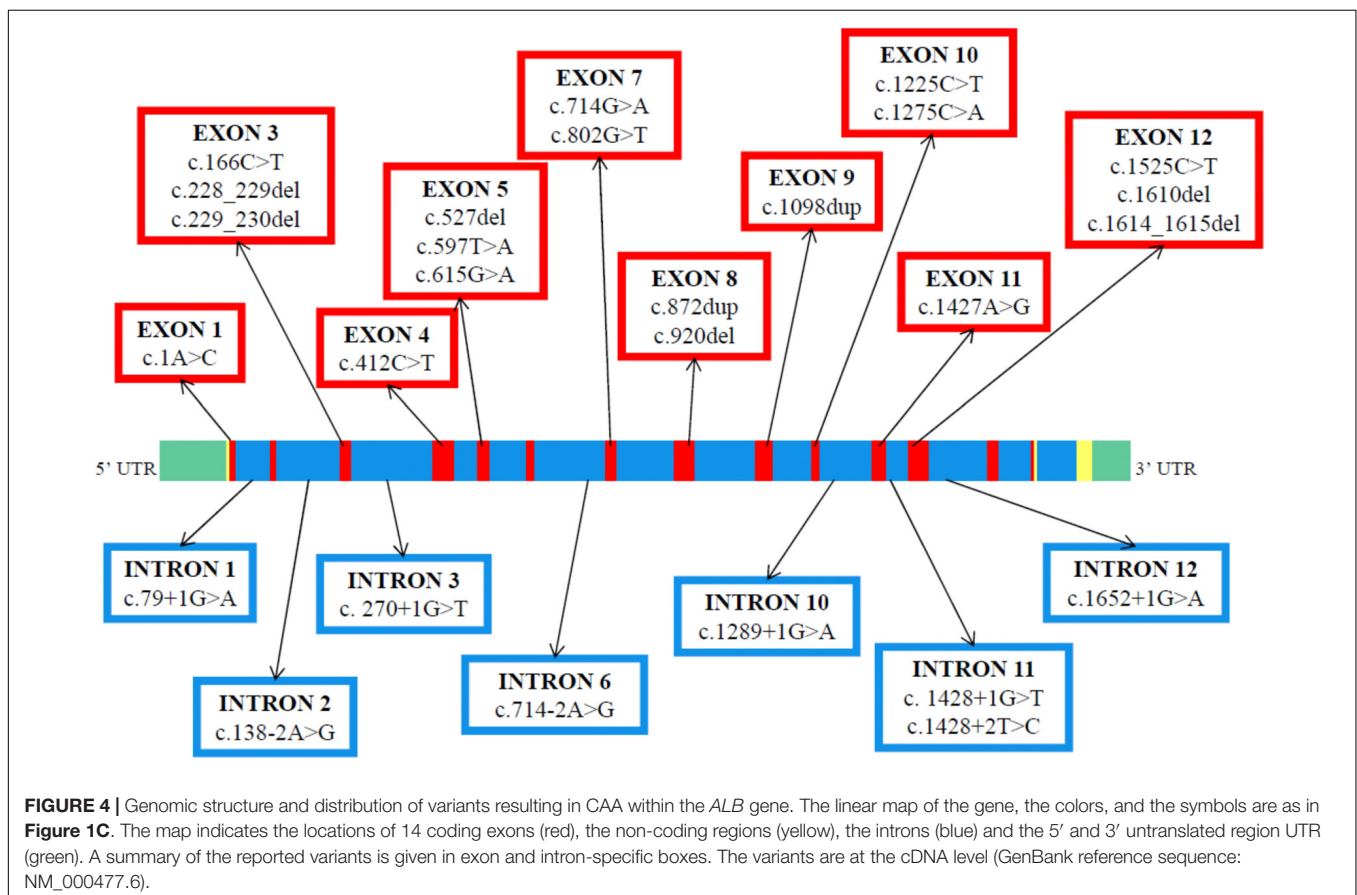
EXON 7
c.714G>A
c.802G>T

EXON 10
c.1225C>T
c.1275C>A

EXON 3
c.166C>T
c.228_229del
c.229_230del

EXON 12
c.1525C>T
c.1610del
c.1614_1615del

EXON 5
c.527del
c.597T>A
c.615G>A

EXON 9
c.1098dup

EXON 8
c.872dup
c.920del

EXON 11
c.1427A>G

EXON 1
c.1A>C

EXON 4
c.412C>T

5' UTR

3' UTR

INTRON 1
c.79+1G>A

INTRON 3
c. 270+1G>T

INTRON 10
c.1289+1G>A

INTRON 12
c.1652+1G>A

INTRON 2
c.138-2A>G

INTRON 6
c.714-2A>G

INTRON 11
c. 1428+1G>T
c.1428+2T>C

**FIGURE 4 |** Genomic structure and distribution of variants resulting in CAA within the *ALB* gene. The linear map of the gene, the colors, and the symbols are as in **Figure 1C**. The map indicates the locations of 14 coding exons (red), the non-coding regions (yellow), the introns (blue) and the 5′ and 3′ untranslated region UTR (green). A summary of the reported variants is given in exon and intron-specific boxes. The variants are at the cDNA level (GenBank reference sequence: NM_000477.6).